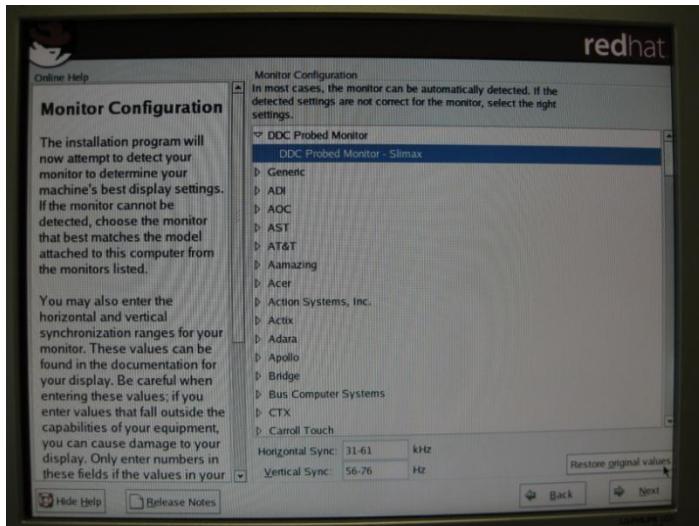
redhat

Online Help

Monitor Configuration

The installation program will now attempt to detect your monitor to determine your machine's best display settings. If the monitor cannot be detected, choose the monitor that best matches the model attached to this computer from the monitors listed.

You may also enter the horizontal and vertical synchronization ranges for your monitor. These values can be found in the documentation for your display. Be careful when entering these values; if you enter values that fall outside the capabilities of your equipment, you can cause damage to your display. Only enter numbers in these fields if the values in your

Monitor Configuration
In most cases, the monitor can be automatically detected. If the detected settings are not correct for the monitor, select the right settings.

DDC Probed Monitor
DDC Probed Monitor - Slimax
Generic
ADI
AOC
AST
AT&T
Aamazing
Acer
Action Systems, Inc.
Actix
Adara
Apollo
Bridge
Bus Computer Systems
CTX
Carroll Touch

Horizontal Sync: 31-61 kHz
Vertical Sync: 56-76 Hz

Restore original values

Hide Help
Release Notes
Back
Next